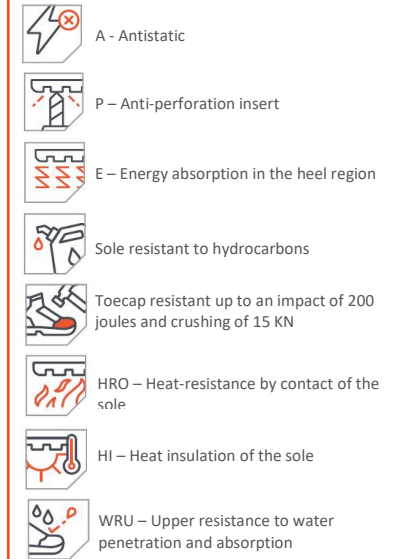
A - Antistatic

P – Anti-perforation insert

E – Energy absorption in the heel region

Sole resistant to hydrocarbons

Toecap resistant up to an impact of 200 joules and crushing of 15 KN

HRO – Heat-resistance by contact of the sole

HI – Heat insulation of the sole

WRU – Upper resistance to water penetration and absorption